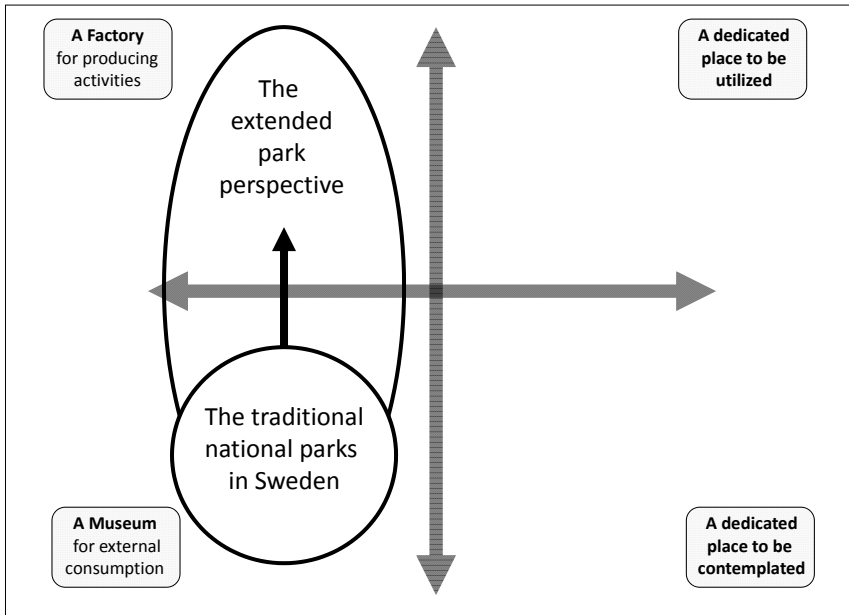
A Factory
for producing activities

The extended park perspective

A dedicated place to be utilized

The traditional national parks in Sweden

A Museum
for external consumption

A dedicated place to be contemplated